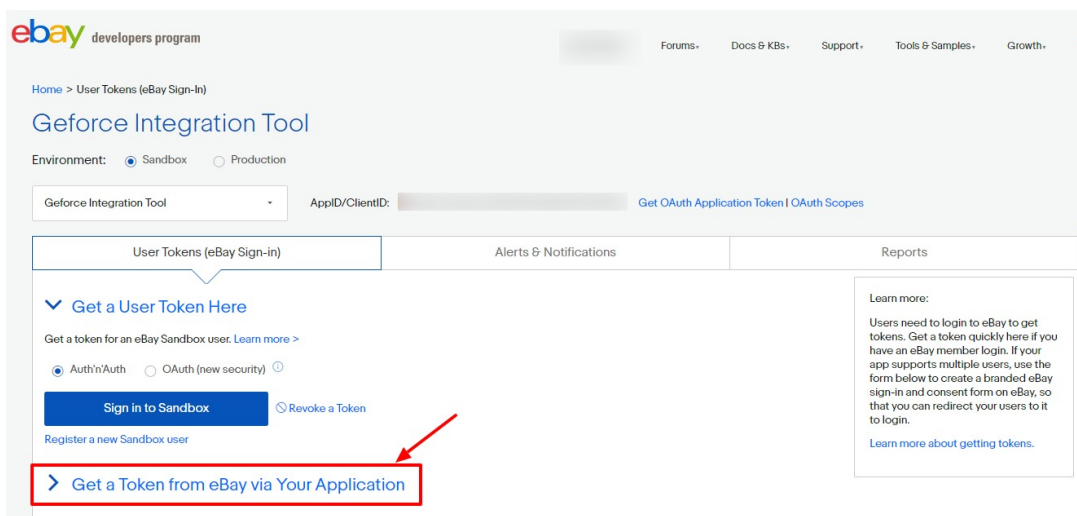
ebay developers program

Forums Docs & KBs Support Tools & Samples Growth

Home > User Tokens (eBay Sign-In)

Geforce Integration Tool

Environment: Sandbox Production

Geforce Integration Tool

AppID/ClientID: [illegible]

Get OAuth Application Token | OAuth Scopes

User Tokens (eBay Sign-in)

Alerts & Notifications

Reports

Get a User Token Here

Get a token for an eBay Sandbox user. Learn more >

Auth'n'Auth OAuth (new security)

Sign in to Sandbox

Revoke a Token

Register a new Sandbox user

Get a Token from eBay via Your Application

Learn more:

Users need to login to eBay to get tokens. Get a token quickly here if you have an eBay member login. If your app supports multiple users, use the form below to create a branded eBay sign-in and consent form on eBay, so that you can redirect your users to it to login.

Learn more about getting tokens.